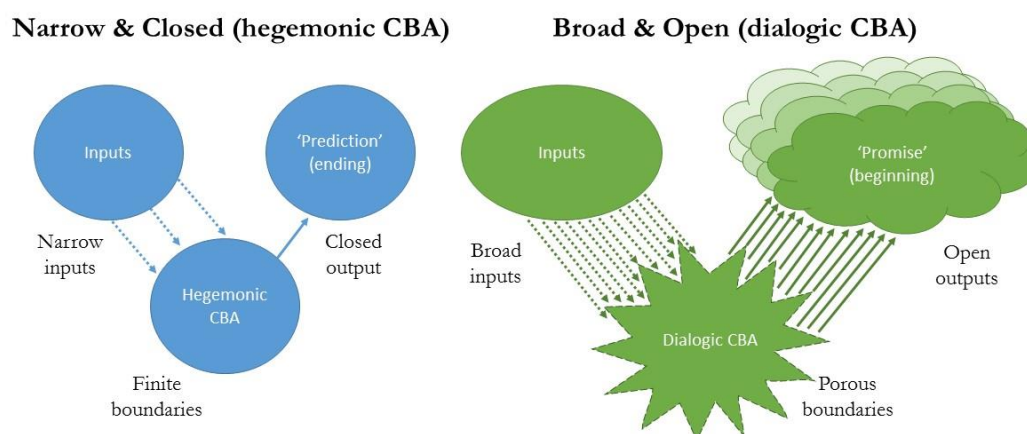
Narrow & Closed (hegemonic CBA)

Inputs

'Prediction' (ending)

Narrow inputs

Closed output

Hegemonic CBA

Finite boundaries

Broad & Open (dialogic CBA)

Inputs

'Promise' (beginning)

Broad inputs

Open outputs

Dialogic CBA

Porous boundaries